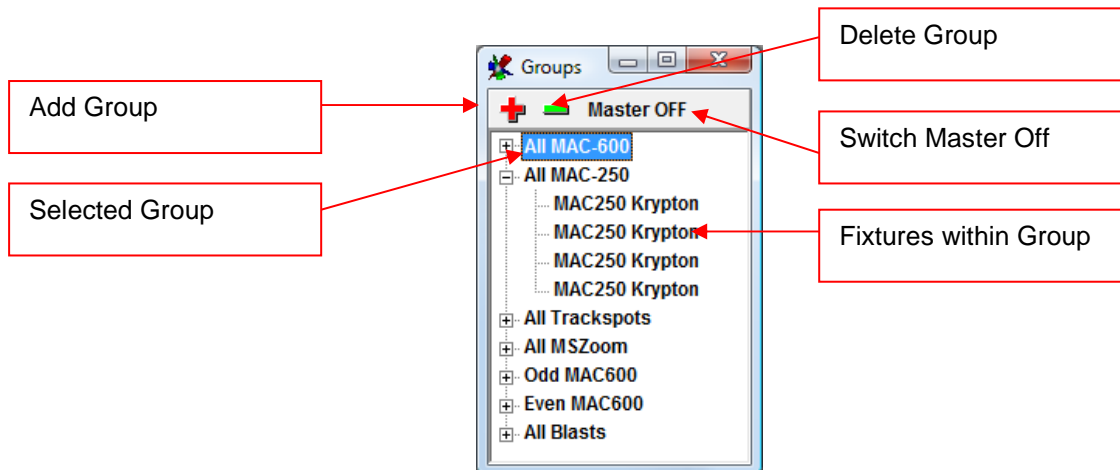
Groups

Add Group

Delete Group

Master OFF

Switch Master Off

All MAC-600

All MAC-250

Selected Group

MAC250 Krypton

MAC250 Krypton

Fixtures within Group

MAC250 Krypton

MAC250 Krypton

All Trackspots

All MSZoom

Odd MAC600

Even MAC600

All Blasts